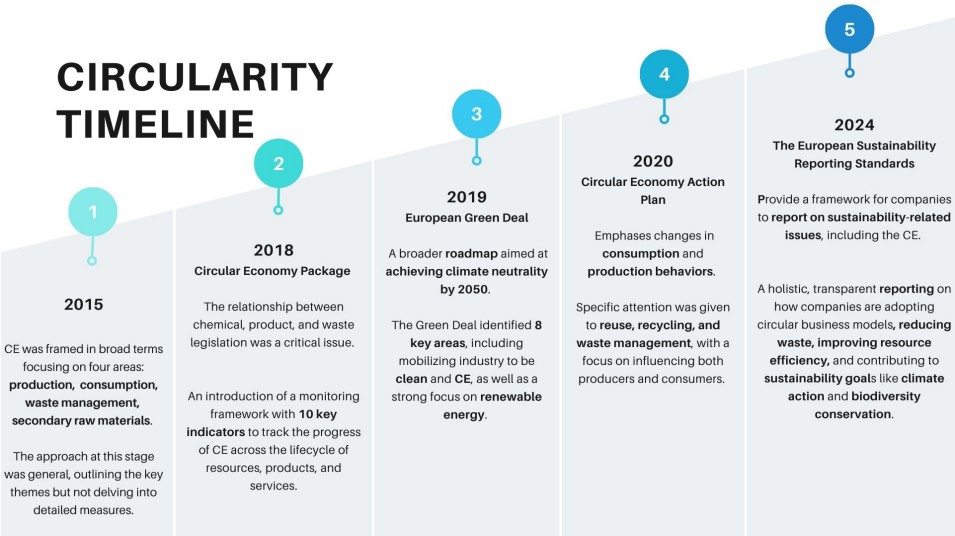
CIRCULARITY TIMELINE

1

2015

CE was framed in broad terms focusing on four areas: production, consumption, waste management, secondary raw materials.

The approach at this stage was general, outlining the key themes but not delving into detailed measures.

2

2018
Circular Economy Package

The relationship between chemical, product, and waste legislation was a critical issue.

An introduction of a monitoring framework with 10 key indicators to track the progress of CE across the lifecycle of resources, products, and services.

3

2019
European Green Deal

A broader roadmap aimed at achieving climate neutrality by 2050.

The Green Deal identified 8 key areas, including mobilizing industry to be clean and CE, as well as a strong focus on renewable energy.

4

2020
Circular Economy Action Plan

Emphases changes in consumption and production behaviors.

Specific attention was given to reuse, recycling, and waste management, with a focus on influencing both producers and consumers.

5

2024
The European Sustainability Reporting Standards

Provide a framework for companies to report on sustainability-related issues, including the CE.

A holistic, transparent reporting on how companies are adopting circular business models, reducing waste, improving resource efficiency, and contributing to sustainability goals like climate action and biodiversity conservation.